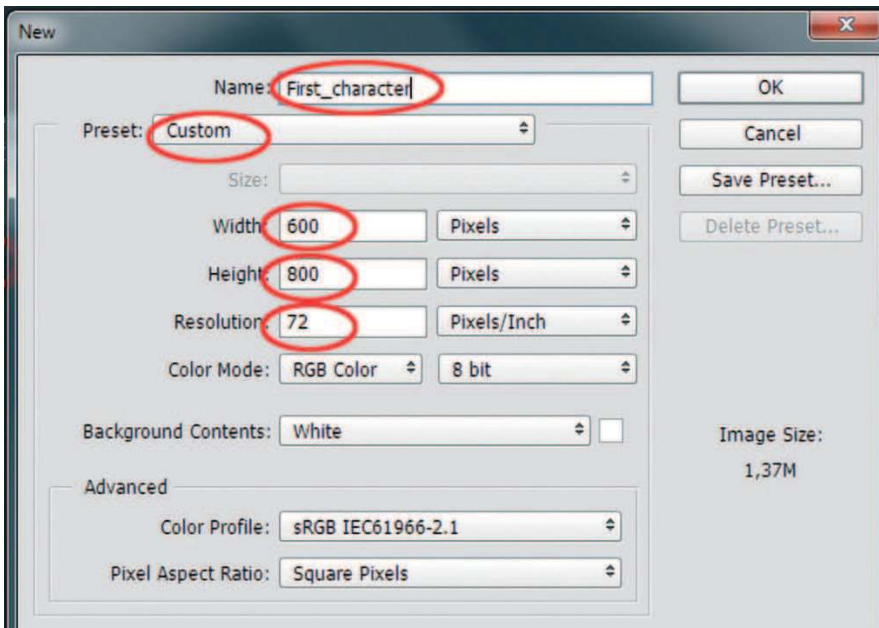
New

Name: First_character

Preset: Custom

Size:

Width: 600 Pixels

Height: 800 Pixels

Resolution: 72 Pixels/Inch

Color Mode: RGB Color 8 bit

Background Contents: White

Advanced

Color Profile: sRGB IEC61966-2.1

Pixel Aspect Ratio: Square Pixels

OK

Cancel

Save Preset...

Delete Preset...

Image Size:

1,37M